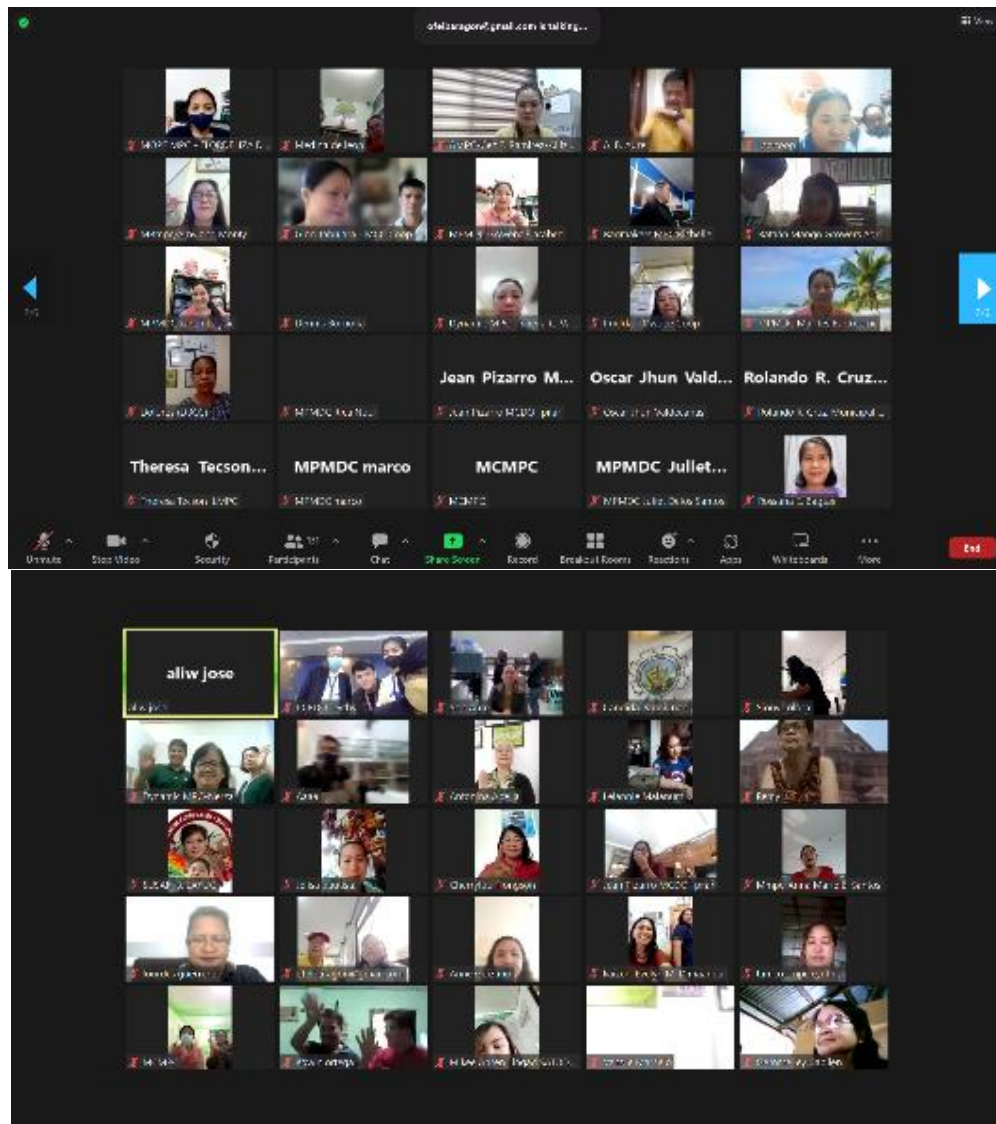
ofeliaragon@gmail.com is talking...

Jean Pizarro M...

Oscar Jhun Vald...

Rolando R. Cruz...

Theresa Tecson...

MPMDC marco

MCMPC

MPMDC Jullet...

Unmute

Stop Video

Security

Participants

Chat

Share Screen

Record

Breakout Rooms

Reactions

Apps

Whiteboards

More

End

aliw jose